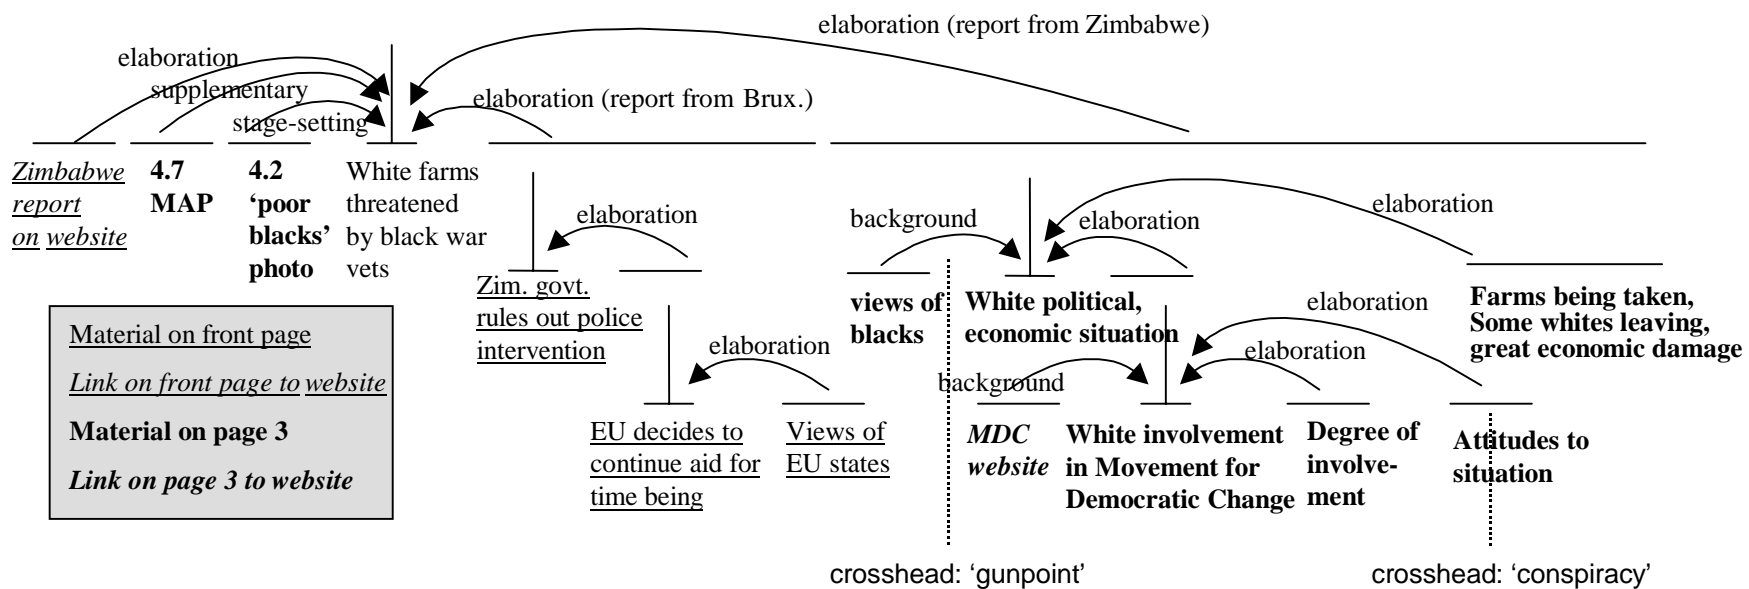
elaboration (report from Zimbabwe)
elaboration
supplementary
stage-setting
elaboration (report from Brux.)

Zimbabwe report on website
4.7 MAP
4.2 'poor blacks' photo
White farms threatened by black war vets

elaboration
Zim. govt. rules out police intervention
elaboration
EU decides to continue aid for time being
Views of EU states

background
elaboration
elaboration
views of blacks
White political, economic situation
Farms being taken, Some whites leaving, great economic damage
elaboration
background
elaboration
MDC website
White involvement in Movement for Democratic Change
Degree of involvement
Attitudes to situation

Material on front page
Link on front page to website
Material on page 3
Link on page 3 to website

crosshead: 'gunpoint'
crosshead: 'conspiracy'